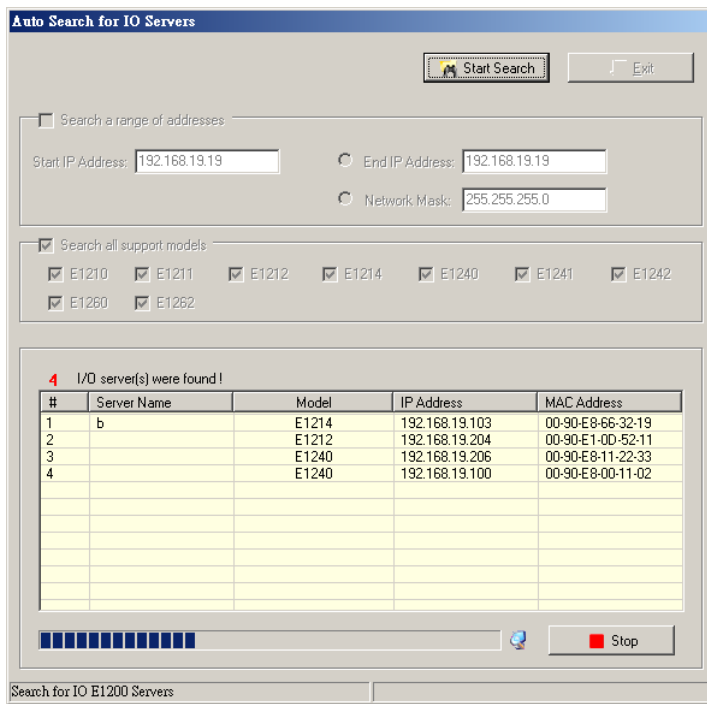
Auto Search for IO Servers

Start Search

Exit

Search a range of addresses

Start IP Address: 192.168.19.19

End IP Address: 192.168.19.19

Network Mask: 255.255.255.0

Search all support models

E1210 E1211 E1212 E1214 E1240 E1241 E1242

E1260 E1262

4 I/O server(s) were found !

| # | Server Name | Model | IP Address | MAC Address |
|---|---|---|---|---|
| 1 | b | E1214 | 192.168.19.103 | 00-90-E8-66-32-19 |
| 2 | | E1212 | 192.168.19.204 | 00-90-E1-0D-52-11 |
| 3 | | E1240 | 192.168.19.206 | 00-90-E8-11-22-33 |
| 4 | | E1240 | 192.168.19.100 | 00-90-E8-00-11-02 |

Stop

Search for IO E1200 Servers